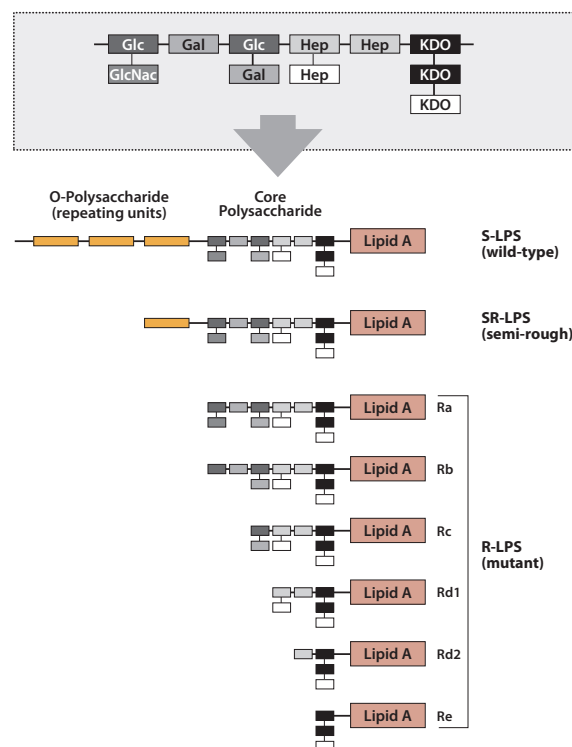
Glc
Gal
Glc
Hep
Hep
KDO
GlcNac
Gal
Hep
KDO
KDO

O-Polysaccharide (repeating units)
Core Polysaccharide

Lipid A
S-LPS (wild-type)

Lipid A
SR-LPS (semi-rough)

Lipid A
Ra

Lipid A
Rb

Lipid A
Rc

Lipid A
Rd1

Lipid A
Rd2

Lipid A
Re

R-LPS (mutant)